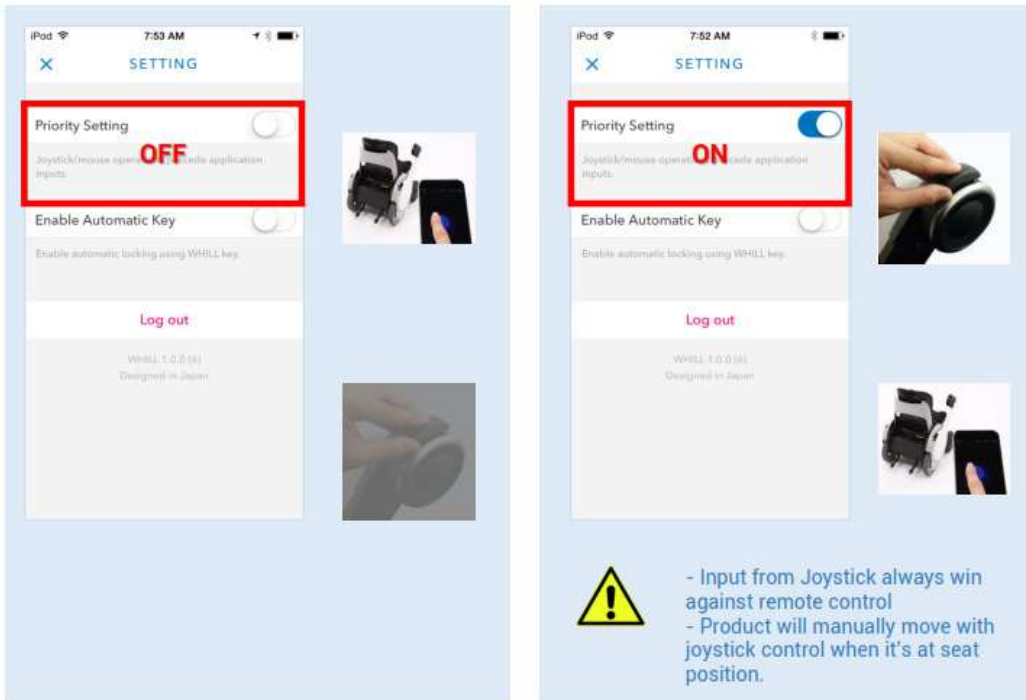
iPod 7:53 AM

SETTING

Priority Setting

OFF

Joystick/mouse opera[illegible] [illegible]cede application inputs.

Enable Automatic Key

Enable automatic locking using WHILL key.

Log out

WHILL 1.0.0 (4)
Designed in Japan

iPod 7:52 AM

SETTING

Priority Setting

ON

Joystick/mouse opera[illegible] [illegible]cede application inputs.

Enable Automatic Key

Enable automatic locking using WHILL key.

Log out

WHILL 1.0.0 (4)
Designed in Japan

- Input from Joystick always win against remote control
- Product will manually move with joystick control when it's at seat position.